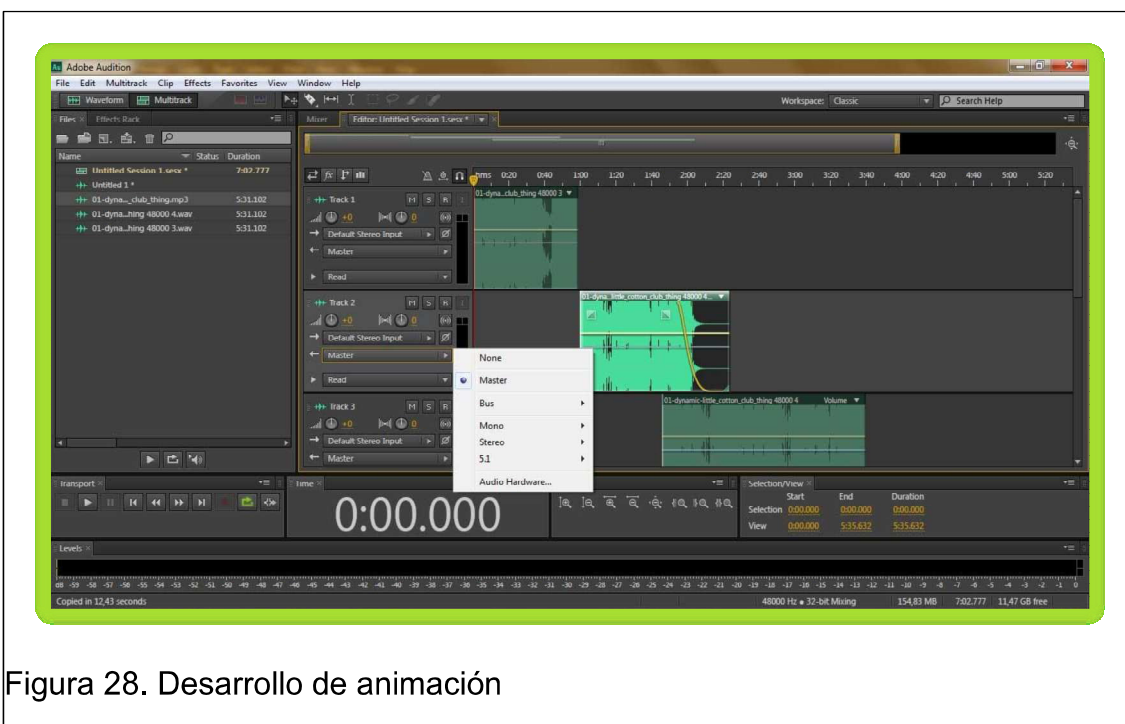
Adobe Audition

File Edit Multitrack Clip Effects Favorites View Window Help

Waveform Multitrack

Workspace: Classic

Search Help

Files × Effects Rack

Mixer Editor: Untitled Session 1.sesx * ×

Name Status Duration

Untitled Session 1.sesx * 7:02.777

Untitled 1 *

01-dyna..._club_thing.mp3 5:31.102

01-dyna...hing 48000 4.wav 5:31.102

01-dyna...hing 48000 3.wav 5:31.102

hms 0:20 0:40 1:00 1:20 1:40 2:00 2:20 2:40 3:00 3:20 3:40 4:00 4:20 4:40 5:00 5:20

Track 1 M S R

+0 0

Default Stereo Input

Master

Read

01-dyna...club_thing 48000 3

Track 2 M S R

+0 0

Default Stereo Input

Master

Read

01-dyna...little_cotton_club_thing 48000 4...

None

Master

Bus

Mono

Stereo

5.1

Audio Hardware...

Track 3 M S R

+0 0

Default Stereo Input

Master

01-dynamic-little_cotton_club_thing 48000 4 Volume

Transport ×

Time ×

0:00.000

Selection/View ×

| | Start | End | Duration |
|---|---|---|---|
| Selection | 0:00.000 | 0:00.000 | 0:00.000 |
| View | 0:00.000 | 5:35.632 | 5:35.632 |

Levels ×

dB -59 -58 -57 -56 -55 -54 -53 -52 -51 -50 -49 -48 -47 -46 -45 -44 -43 -42 -41 -40 -39 -38 -37 -36 -35 -34 -33 -32 -31 -30 -29 -28 -27 -26 -25 -24 -23 -22 -21 -20 -19 -18 -17 -16 -15 -14 -13 -12 -11 -10 -9 -8 -7 -6 -5 -4 -3 -2 -1 0

Copied in 12,43 seconds

48000 Hz • 32-bit Mixing 154,83 MB 7:02.777 11,47 GB free

Figura 28. Desarrollo de animación